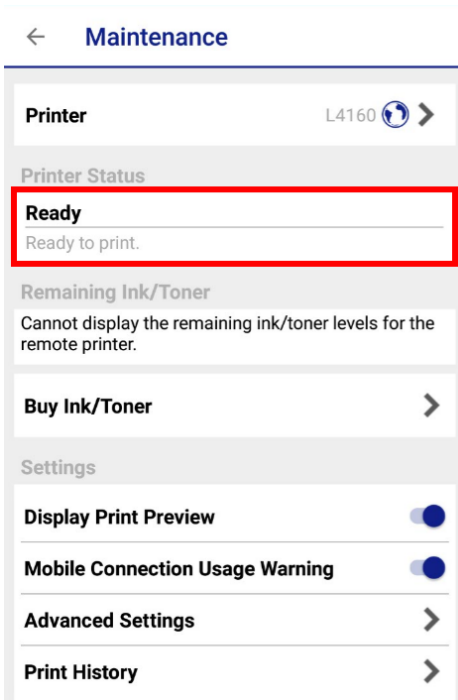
Maintenance

Printer L4160

Printer Status

Ready
Ready to print.

Remaining Ink/Toner

Cannot display the remaining ink/toner levels for the remote printer.

Buy Ink/Toner

Settings

Display Print Preview

Mobile Connection Usage Warning

Advanced Settings

Print History